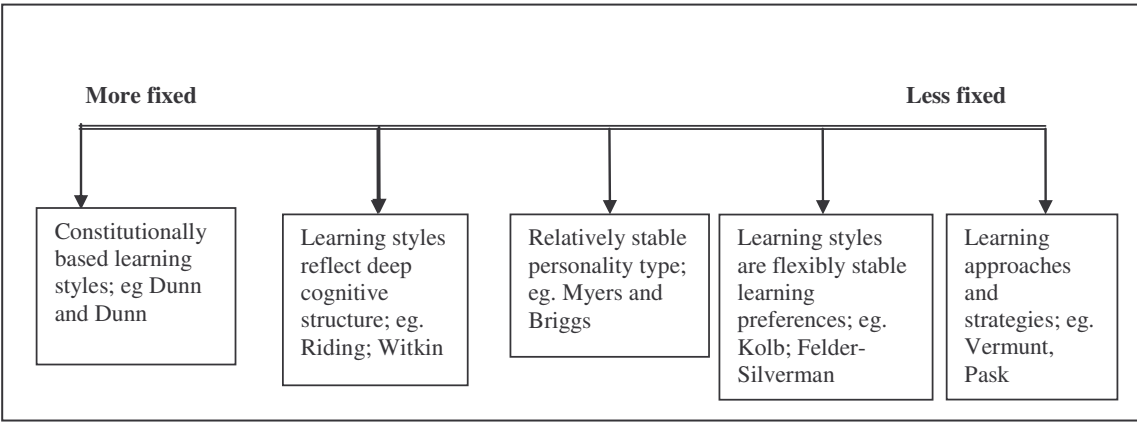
More fixed

Less fixed

Constitutionally based learning styles; eg Dunn and Dunn

Learning styles reflect deep cognitive structure; eg. Riding; Witkin

Relatively stable personality type; eg. Myers and Briggs

Learning styles are flexibly stable learning preferences; eg. Kolb; Felder-Silverman

Learning approaches and strategies; eg. Vermunt, Pask